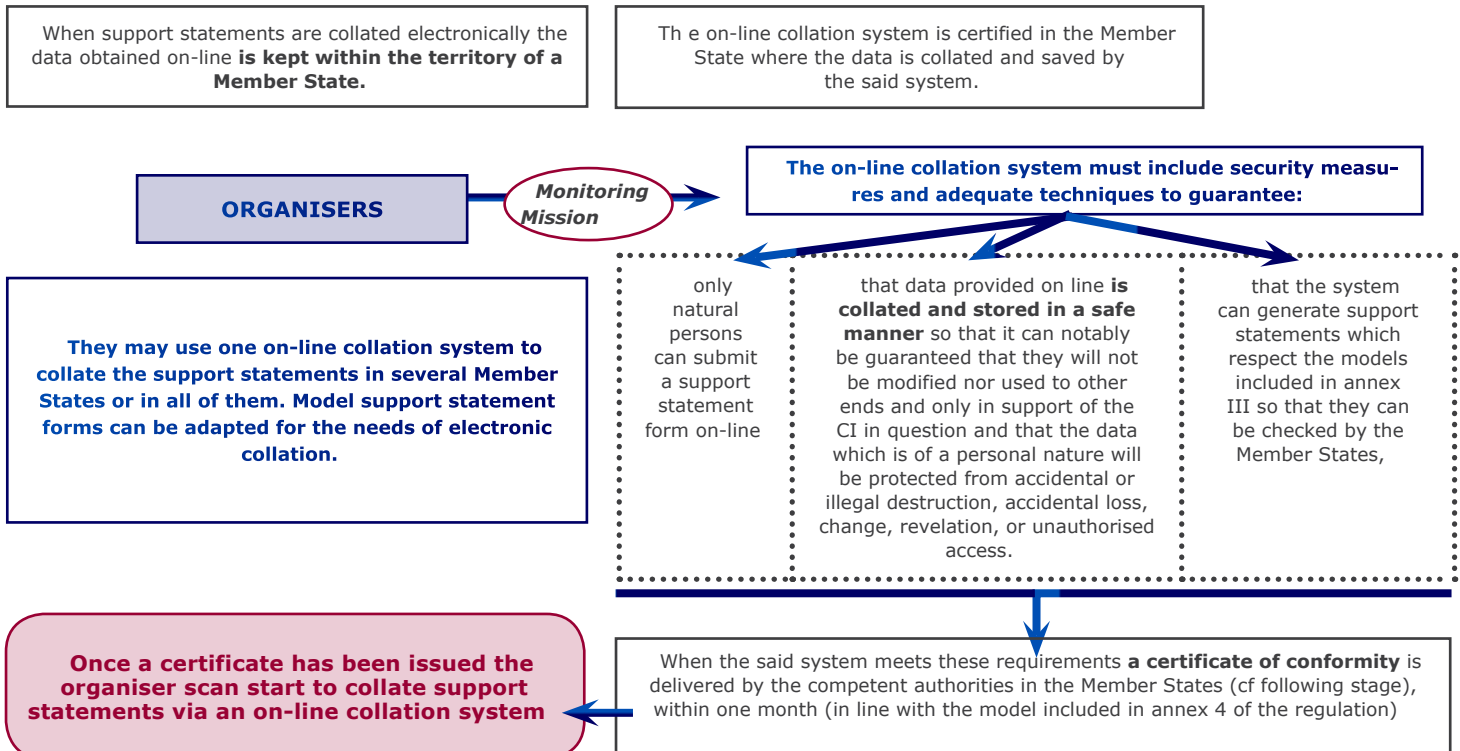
When support statements are collated electronically the data obtained on-line **is kept within the territory of a Member State.**

Th e on-line collation system is certified in the Member State where the data is collated and saved by the said system.

ORGANISERS

Monitoring Mission

The on-line collation system must include security measures and adequate techniques to guarantee:

They may use one on-line collation system to collate the support statements in several Member States or in all of them. Model support statement forms can be adapted for the needs of electronic collation.

only natural persons can submit a support statement form on-line

that data provided on line **is collated and stored in a safe manner** so that it can notably be guaranteed that they will not be modified nor used to other ends and only in support of the CI in question and that the data which is of a personal nature will be protected from accidental or illegal destruction, accidental loss, change, revelation, or unauthorised access.

that the system can generate support statements which respect the models included in annex III so that they can be checked by the Member States,

Once a certificate has been issued the organiser scan start to collate support statements via an on-line collation system

When the said system meets these requirements **a certificate of conformity** is delivered by the competent authorities in the Member States (cf following stage), within one month (in line with the model included in annex 4 of the regulation)